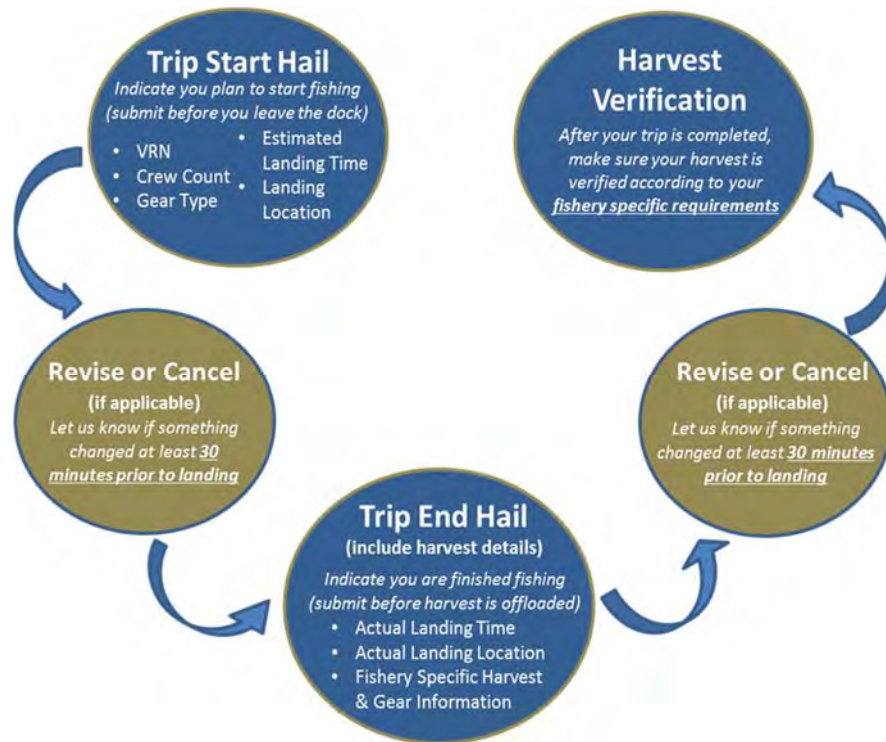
Trip Start Hail
Indicate you plan to start fishing (submit before you leave the dock)
• VRN
• Crew Count
• Gear Type
• Estimated Landing Time
• Landing Location

Harvest Verification
After your trip is completed, make sure your harvest is verified according to your fishery specific requirements

Revise or Cancel
(if applicable)
Let us know if something changed at least 30 minutes prior to landing

Revise or Cancel
(if applicable)
Let us know if something changed at least 30 minutes prior to landing

Trip End Hail
(include harvest details)
Indicate you are finished fishing (submit before harvest is offloaded)
• Actual Landing Time
• Actual Landing Location
• Fishery Specific Harvest & Gear Information